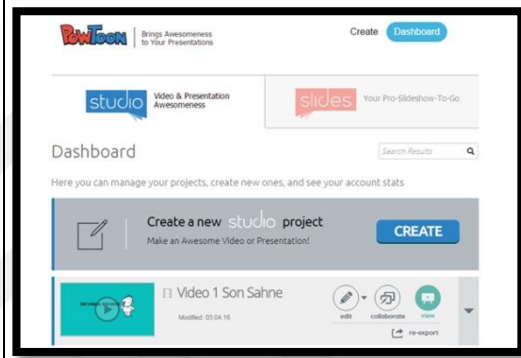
PowToon Brings Awesomeness to Your Presentations

Create Dashboard

studio Video & Presentation Awesomeness

slides Your Pro-Slideshow-To-Go

Dashboard

Search Results

Here you can manage your projects, create new ones, and see your account stats

Create a new studio project
Make an Awesome Video or Presentation!

CREATE

Video 1 Son Sahne
Modified: 03.04.16

edit collaborate view

re-export